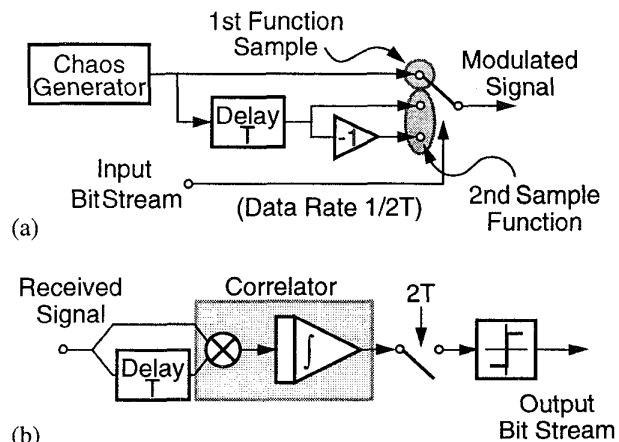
1st Function Sample

Chaos Generator

Modulated Signal

Delay T

-1

Input BitStream

(Data Rate 1/2T)

2nd Sample Function

(a)

Received Signal

Correlator

2T

Delay T

$\int$

Output Bit Stream

(b)